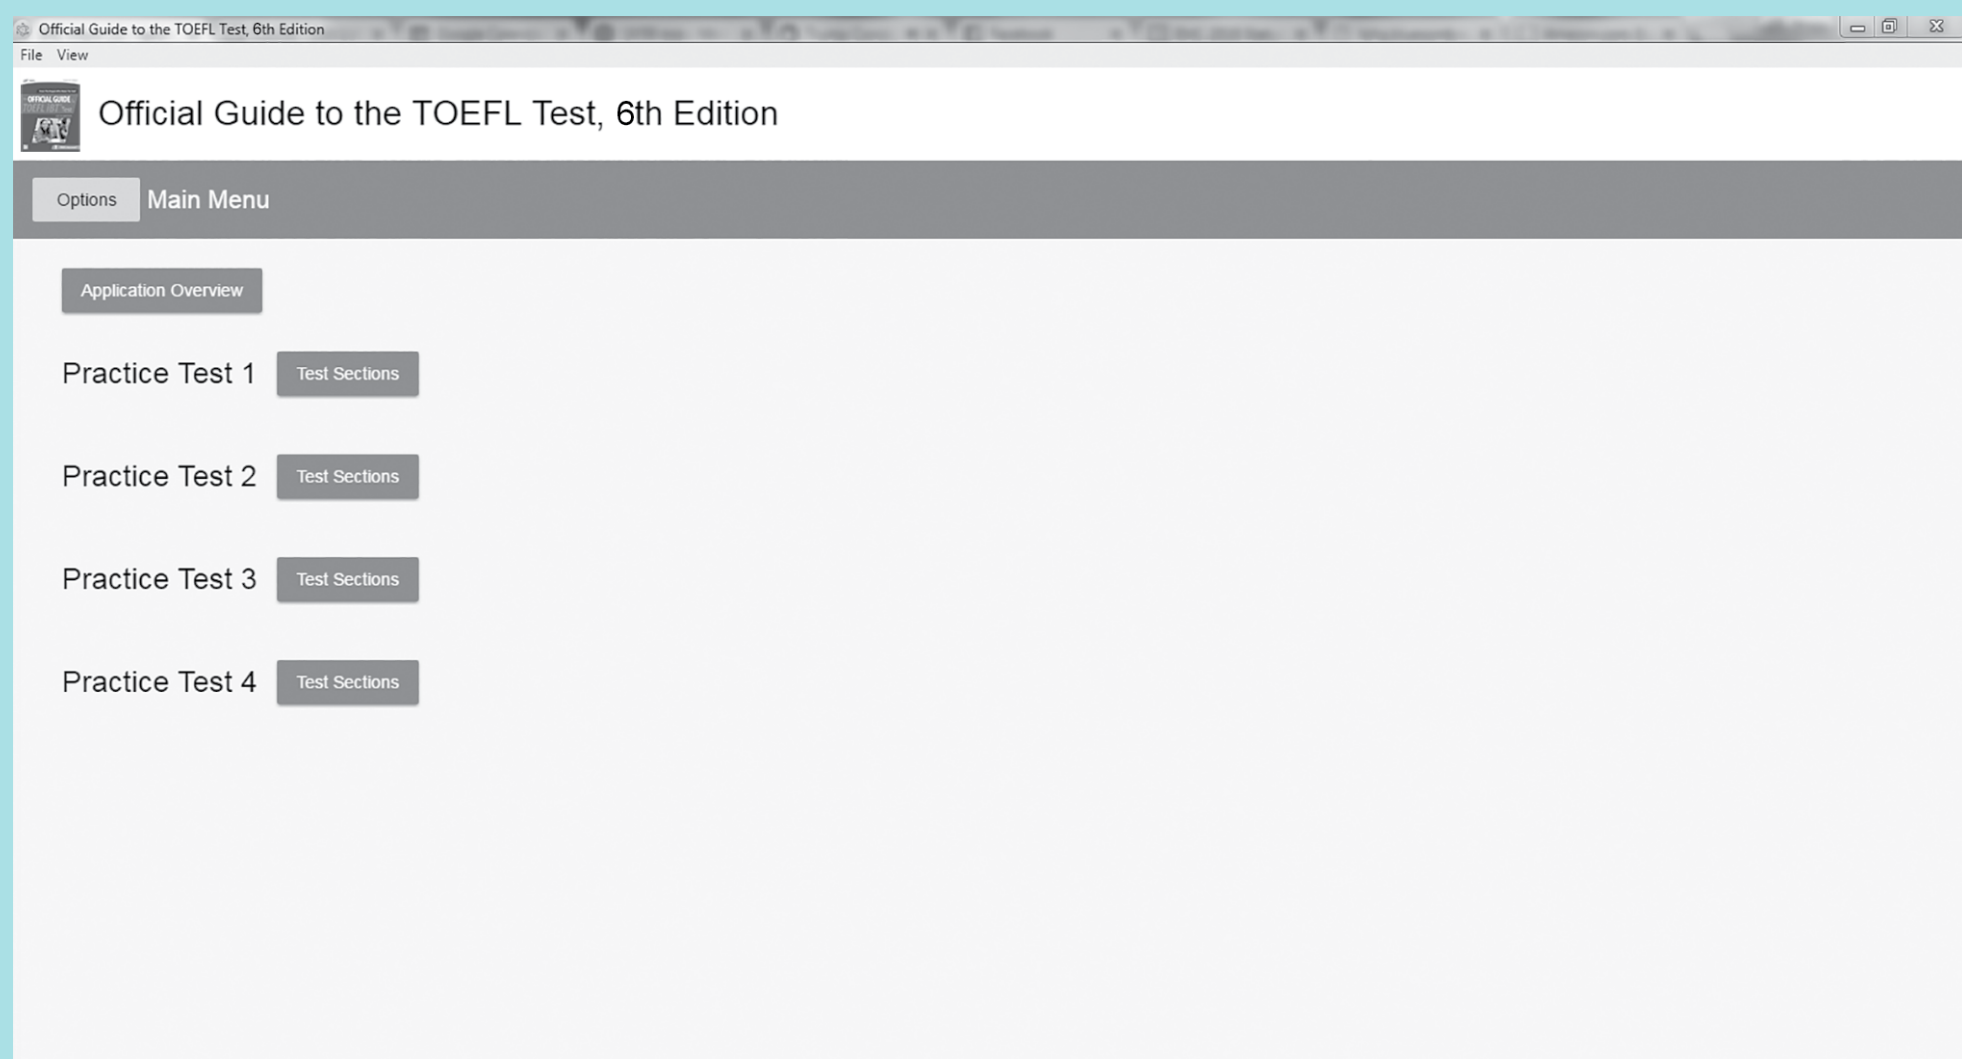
Official Guide to the TOEFL Test, 6th Edition

File View

Official Guide to the TOEFL Test, 6th Edition

Options Main Menu

Application Overview

Practice Test 1 Test Sections

Practice Test 2 Test Sections

Practice Test 3 Test Sections

Practice Test 4 Test Sections